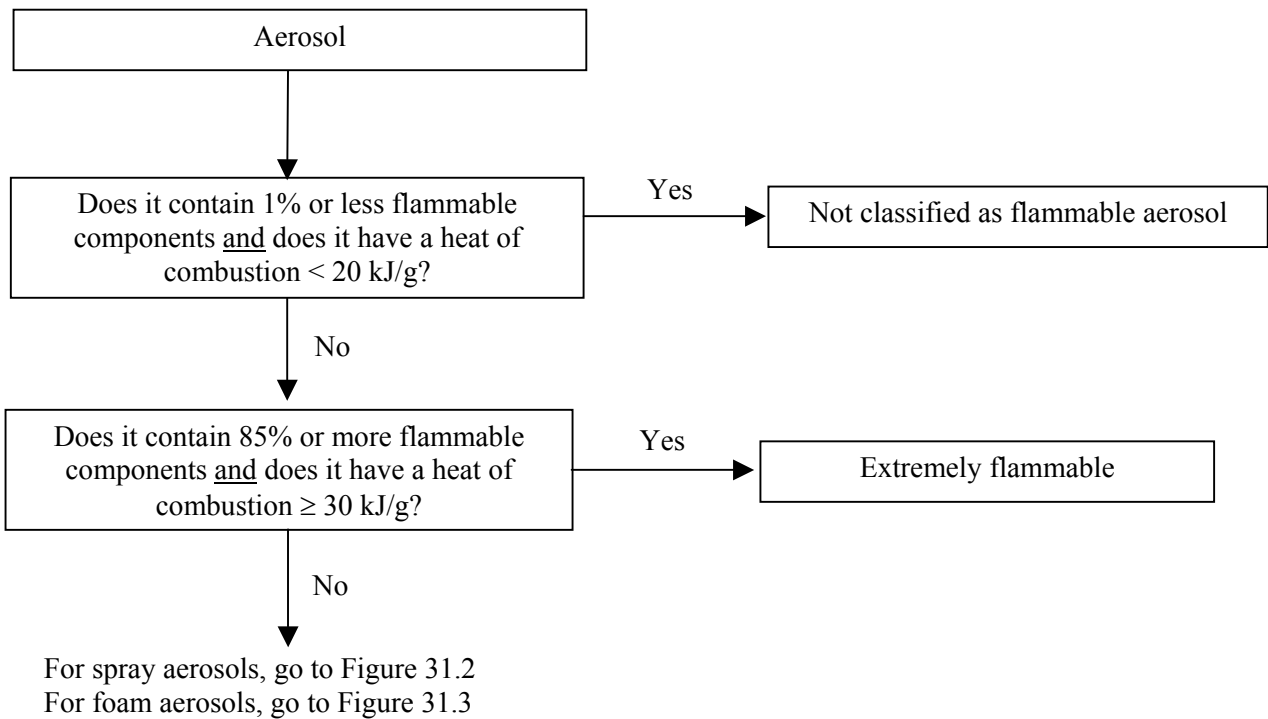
Aerosol

Does it contain 1% or less flammable components and does it have a heat of combustion $< 20$ kJ/g?

Yes

Not classified as flammable aerosol

No

Does it contain 85% or more flammable components and does it have a heat of combustion $\geq 30$ kJ/g?

Yes

Extremely flammable

No

For spray aerosols, go to Figure 31.2
For foam aerosols, go to Figure 31.3